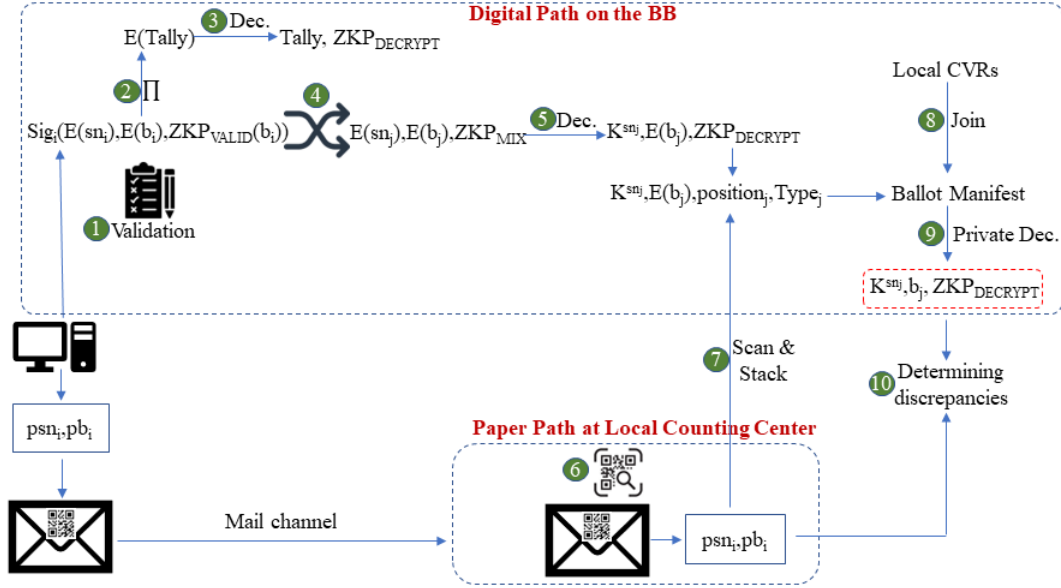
Digital Path on the BB

E(Tally) 3 Dec. Tally, $ZKP_{DECRYPT}$

2 $\prod$

$Sig_i(E(sn_i),E(b_i),ZKP_{VALID}(b_i))$ 4 $E(sn_j),E(b_j),ZKP_{MIX}$ 5 Dec. $K^{snj},E(b_j),ZKP_{DECRYPT}$

Local CVRs

8 Join

$K^{snj},E(b_j),position_j,Type_j$ Ballot Manifest

1 Validation

9 Private Dec.

$K^{snj},b_j, ZKP_{DECRYPT}$

7 Scan & Stack

10 Determining discrepancies

$psn_i,pb_i$

Paper Path at Local Counting Center

6

Mail channel

$psn_i,pb_i$